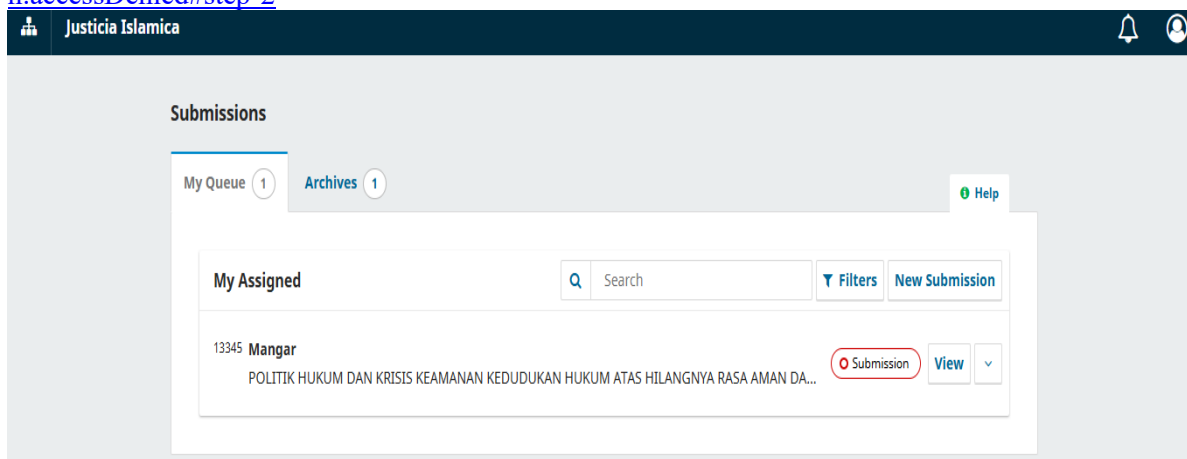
n.accessDenied#step-2

Justicia Islamica

Submissions

My Queue 1

Archives 1

Help

My Assigned

Search

Filters

New Submission

13345 Mangar

POLITIK HUKUM DAN KRISIS KEAMANAN KEDUDUKAN HUKUM ATAS HILANGNYA RASA AMAN DA...

Submission

View